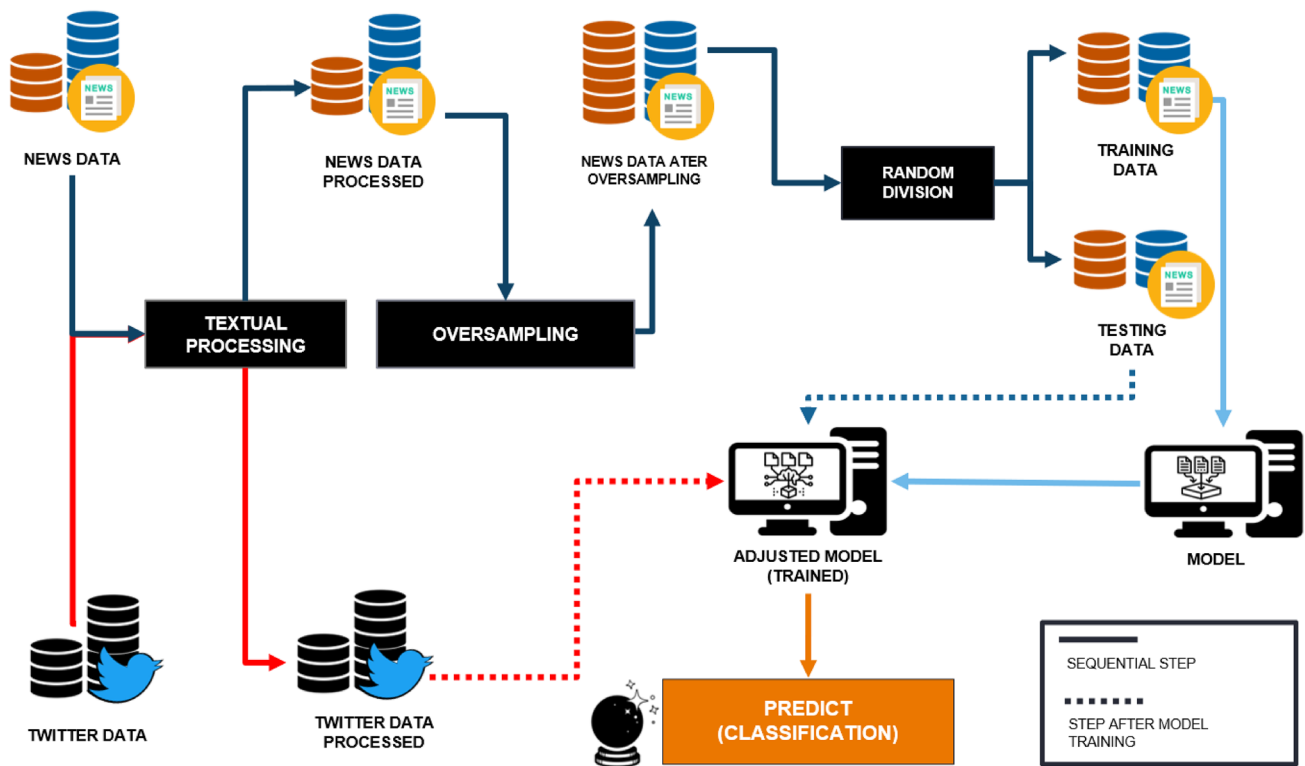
NEWS

NEWS DATA

NEWS

NEWS DATA PROCESSED

NEWS

NEWS DATA ATER OVERSAMPLING

RANDOM DIVISION

NEWS

TRAINING DATA

NEWS

TESTING DATA

TEXTUAL PROCESSING

OVERSAMPLING

ADJUSTED MODEL (TRAINED)

MODEL

TWITTER DATA

TWITTER DATA PROCESSED

PREDICT (CLASSIFICATION)

SEQUENTIAL STEP

STEP AFTER MODEL TRAINING